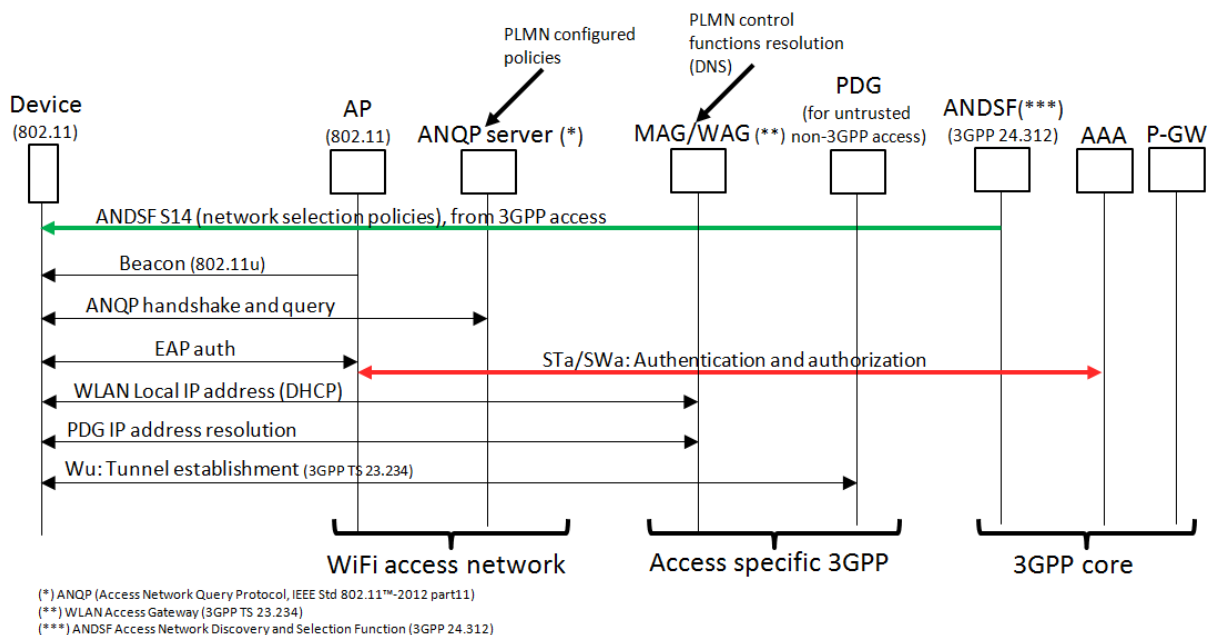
PLMN configured policies

PLMN control functions resolution (DNS)

Device (802.11)

AP (802.11)

ANQP server (*)

MAG/WAG (**)

PDG (for untrusted non-3GPP access)

ANDSF(***) (3GPP 24.312)

AAA

P-GW

ANDSF S14 (network selection policies), from 3GPP access

Beacon (802.11u)

ANQP handshake and query

EAP auth

STa/SWa: Authentication and authorization

WLAN Local IP address (DHCP)

PDG IP address resolution

Wu: Tunnel establishment (3GPP TS 23.234)

WiFi access network

Access specific 3GPP

3GPP core

(*) ANQP (Access Network Query Protocol, IEEE Std 802.11™-2012 part11)
(**) WLAN Access Gateway (3GPP TS 23.234)
(***) ANDSF Access Network Discovery and Selection Function (3GPP 24.312)